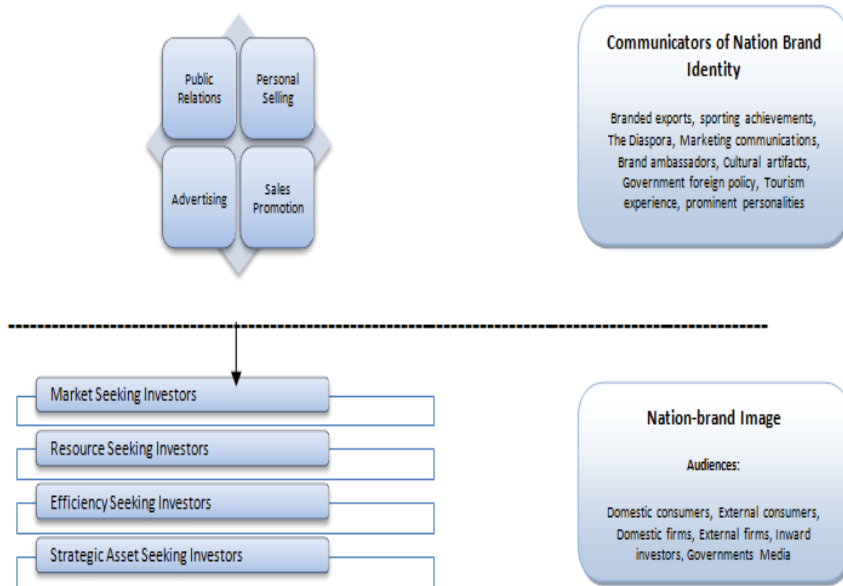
Public Relations

Personal Selling

Advertising

Sales Promotion

Communicators of Nation Brand Identity

Branded exports, sporting achievements, The Diaspora, Marketing communications, Brand ambassadors, Cultural artifacts, Government foreign policy, Tourism experience, prominent personalities

Market Seeking Investors

Resource Seeking Investors

Efficiency Seeking Investors

Strategic Asset Seeking Investors

Nation-brand Image

Audiences:

Domestic consumers, External consumers, Domestic firms, External firms, Inward investors, Governments Media